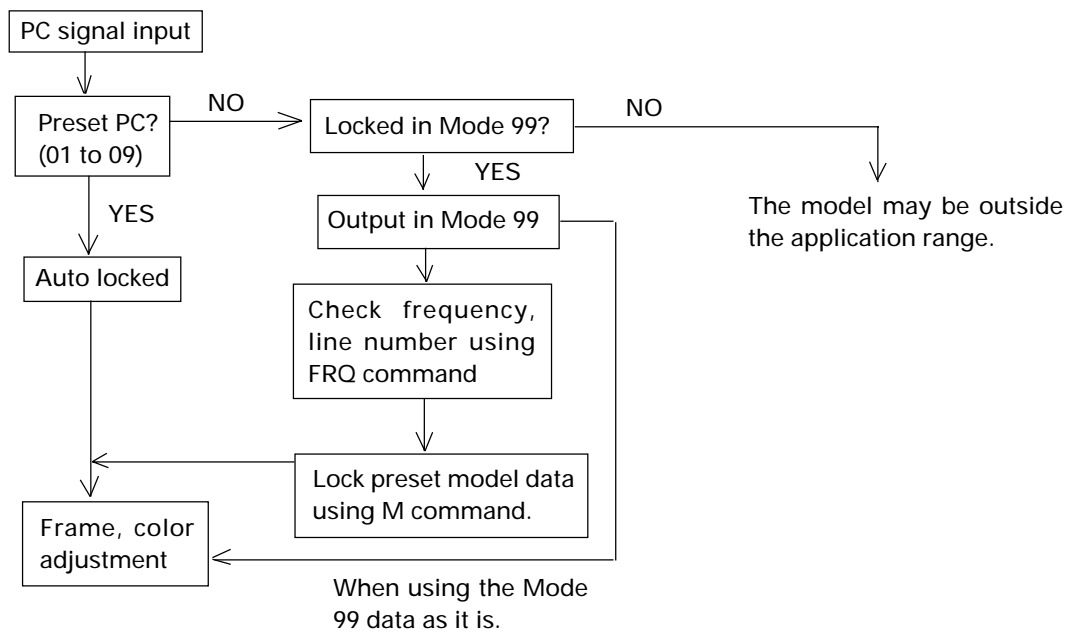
PC signal input

Preset PC? (01 to 09)

NO

Locked in Mode 99?

NO

The model may be outside the application range.

YES

YES

Output in Mode 99

Auto locked

Check frequency, line number using FRQ command

Lock preset model data using M command.

Frame, color adjustment

When using the Mode 99 data as it is.